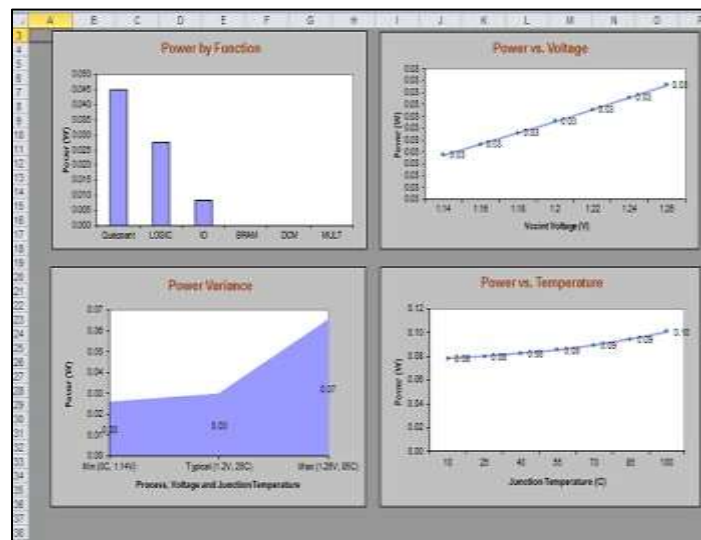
A B C D E F G H I J K L M N O P

3 4 5 6 7 8 9 10 11 12 13 14 15 16 17 18 19 20 21 22 23 24 25 26 27 28 29 30 31 32 33 34 35 36 37 38

Power by Function

0.050
0.045
0.040
0.035
0.030
0.025
0.020
0.015
0.010
0.005
0.000

Power (W)

Quiescent LOGIC IO BRAM DCM MULT

Power vs. Voltage

Power (W)

0.03 0.03 0.03 0.03 0.03 0.03 0.03 0.03 0.03

1.14 1.16 1.18 1.2 1.22 1.24 1.26

Vccint Voltage (V)

Power Variance

0.07
0.06
0.05
0.04
0.03
0.02
0.01
0.00

Power (W)

0.03 0.03 0.07

Min (0C, 1.14V) Typical (1.2V, 25C) Max (1.26V, 85C)

Process, Voltage and Junction Temperature

Power vs. Temperature

0.12
0.10
0.08
0.06
0.04
0.02
0.00

Power (W)

0.08 0.08 0.08 0.08 0.09 0.09 0.10

10 25 40 55 70 85 100

Junction Temperature (C)